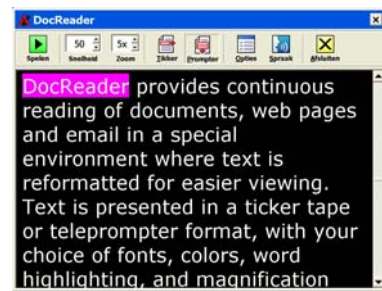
DocReader

Spelen 50 Snelheid 5x Zoom Tikker Prompter Opties Spraak Afsluiten

DocReader provides continuous reading of documents, web pages and email in a special environment where text is reformatted for easier viewing. Text is presented in a ticker tape or teleprompter format, with your choice of fonts, colors, word highlighting, and magnification